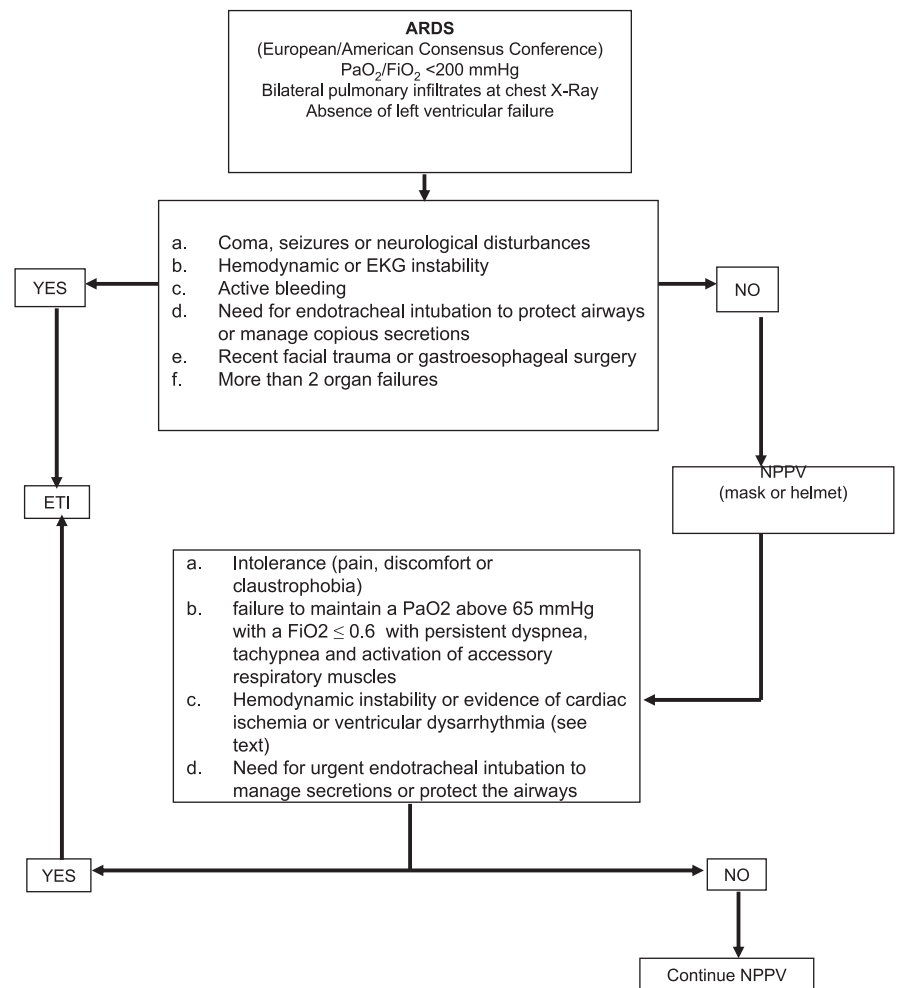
ARDS
(European/American Consensus Conference)
$PaO_2/FiO_2$ <200 mmHg
Bilateral pulmonary infiltrates at chest X-Ray
Absence of left ventricular failure

YES

a. Coma, seizures or neurological disturbances
b. Hemodynamic or EKG instability
c. Active bleeding
d. Need for endotracheal intubation to protect airways or manage copious secretions
e. Recent facial trauma or gastroesophageal surgery
f. More than 2 organ failures

NO

ETI

NPPV
(mask or helmet)

a. Intolerance (pain, discomfort or claustrophobia)
b. failure to maintain a PaO2 above 65 mmHg with a FiO2 $\leq$ 0.6 with persistent dyspnea, tachypnea and activation of accessory respiratory muscles
c. Hemodynamic instability or evidence of cardiac ischemia or ventricular dysarrhythmia (see text)
d. Need for urgent endotracheal intubation to manage secretions or protect the airways

YES

NO

Continue NPPV